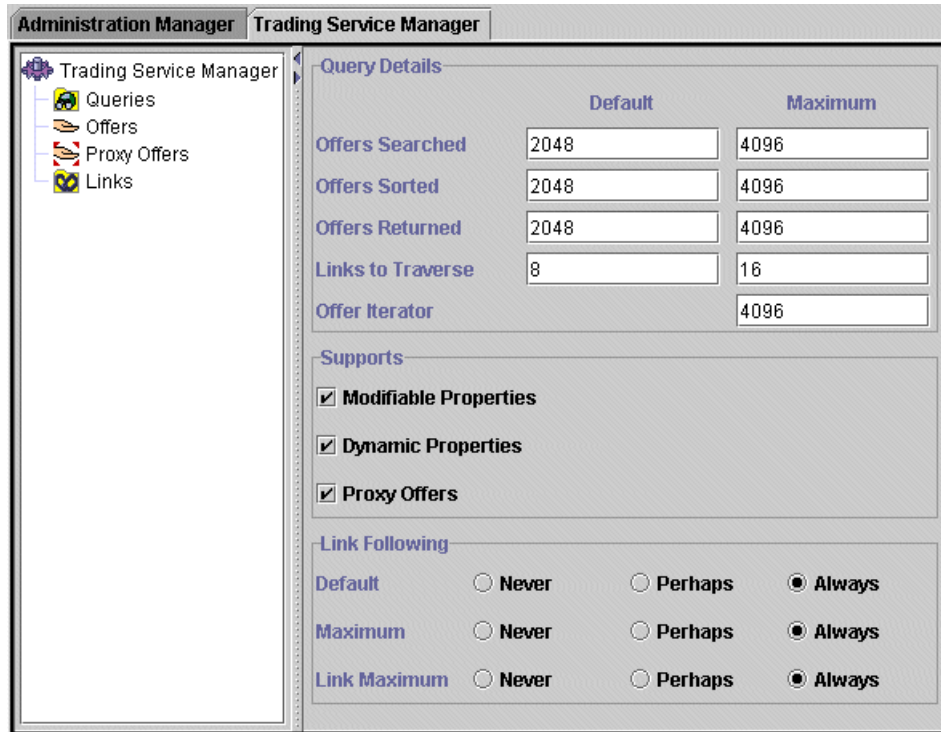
Administration Manager
Trading Service Manager

Trading Service Manager
Queries
Offers
Proxy Offers
Links

Query Details

| | Default | Maximum |
|---|---|---|
| Offers Searched | 2048 | 4096 |
| Offers Sorted | 2048 | 4096 |
| Offers Returned | 2048 | 4096 |
| Links to Traverse | 8 | 16 |
| Offer Iterator | | 4096 |

Supports

Modifiable Properties

Dynamic Properties

Proxy Offers

Link Following

| | | | |
|---|---|---|---|
| Default | Never | Perhaps | Always |
| Maximum | Never | Perhaps | Always |
| Link Maximum | Never | Perhaps | Always |